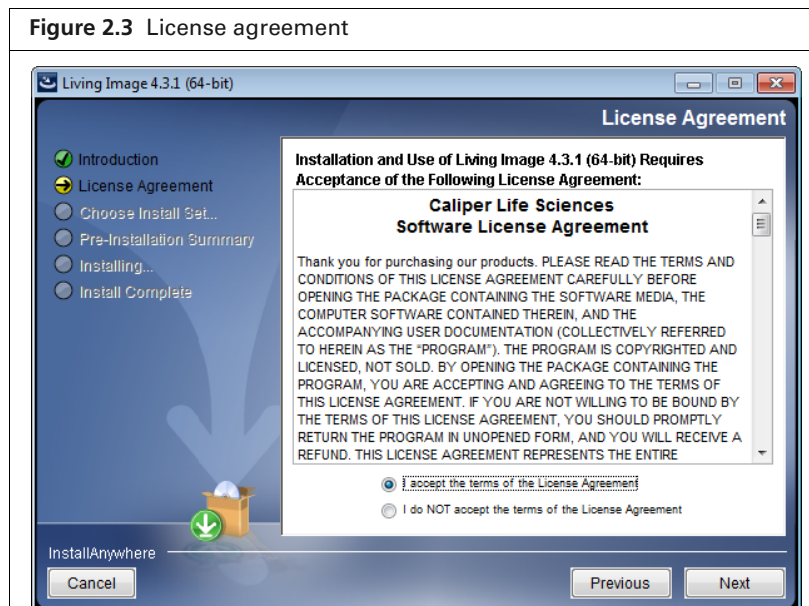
**Figure 2.3** License agreement

Living Image 4.3.1 (64-bit)

License Agreement

Introduction
License Agreement
Choose Install Set...
Pre-Installation Summary
Installing...
Install Complete

Installation and Use of Living Image 4.3.1 (64-bit) Requires Acceptance of the Following License Agreement:

Caliper Life Sciences
Software License Agreement

Thank you for purchasing our products. PLEASE READ THE TERMS AND CONDITIONS OF THIS LICENSE AGREEMENT CAREFULLY BEFORE OPENING THE PACKAGE CONTAINING THE SOFTWARE MEDIA, THE COMPUTER SOFTWARE CONTAINED THEREIN, AND THE ACCOMPANYING USER DOCUMENTATION (COLLECTIVELY REFERRED TO HEREIN AS THE "PROGRAM"). THE PROGRAM IS COPYRIGHTED AND LICENSED, NOT SOLD. BY OPENING THE PACKAGE CONTAINING THE PROGRAM, YOU ARE ACCEPTING AND AGREEING TO THE TERMS OF THIS LICENSE AGREEMENT. IF YOU ARE NOT WILLING TO BE BOUND BY THE TERMS OF THIS LICENSE AGREEMENT, YOU SHOULD PROMPTLY RETURN THE PROGRAM IN UNOPENED FORM, AND YOU WILL RECEIVE A REFUND. THIS LICENSE AGREEMENT REPRESENTS THE ENTIRE

I accept the terms of the License Agreement
I do NOT accept the terms of the License Agreement

InstallAnywhere

Cancel
Previous
Next